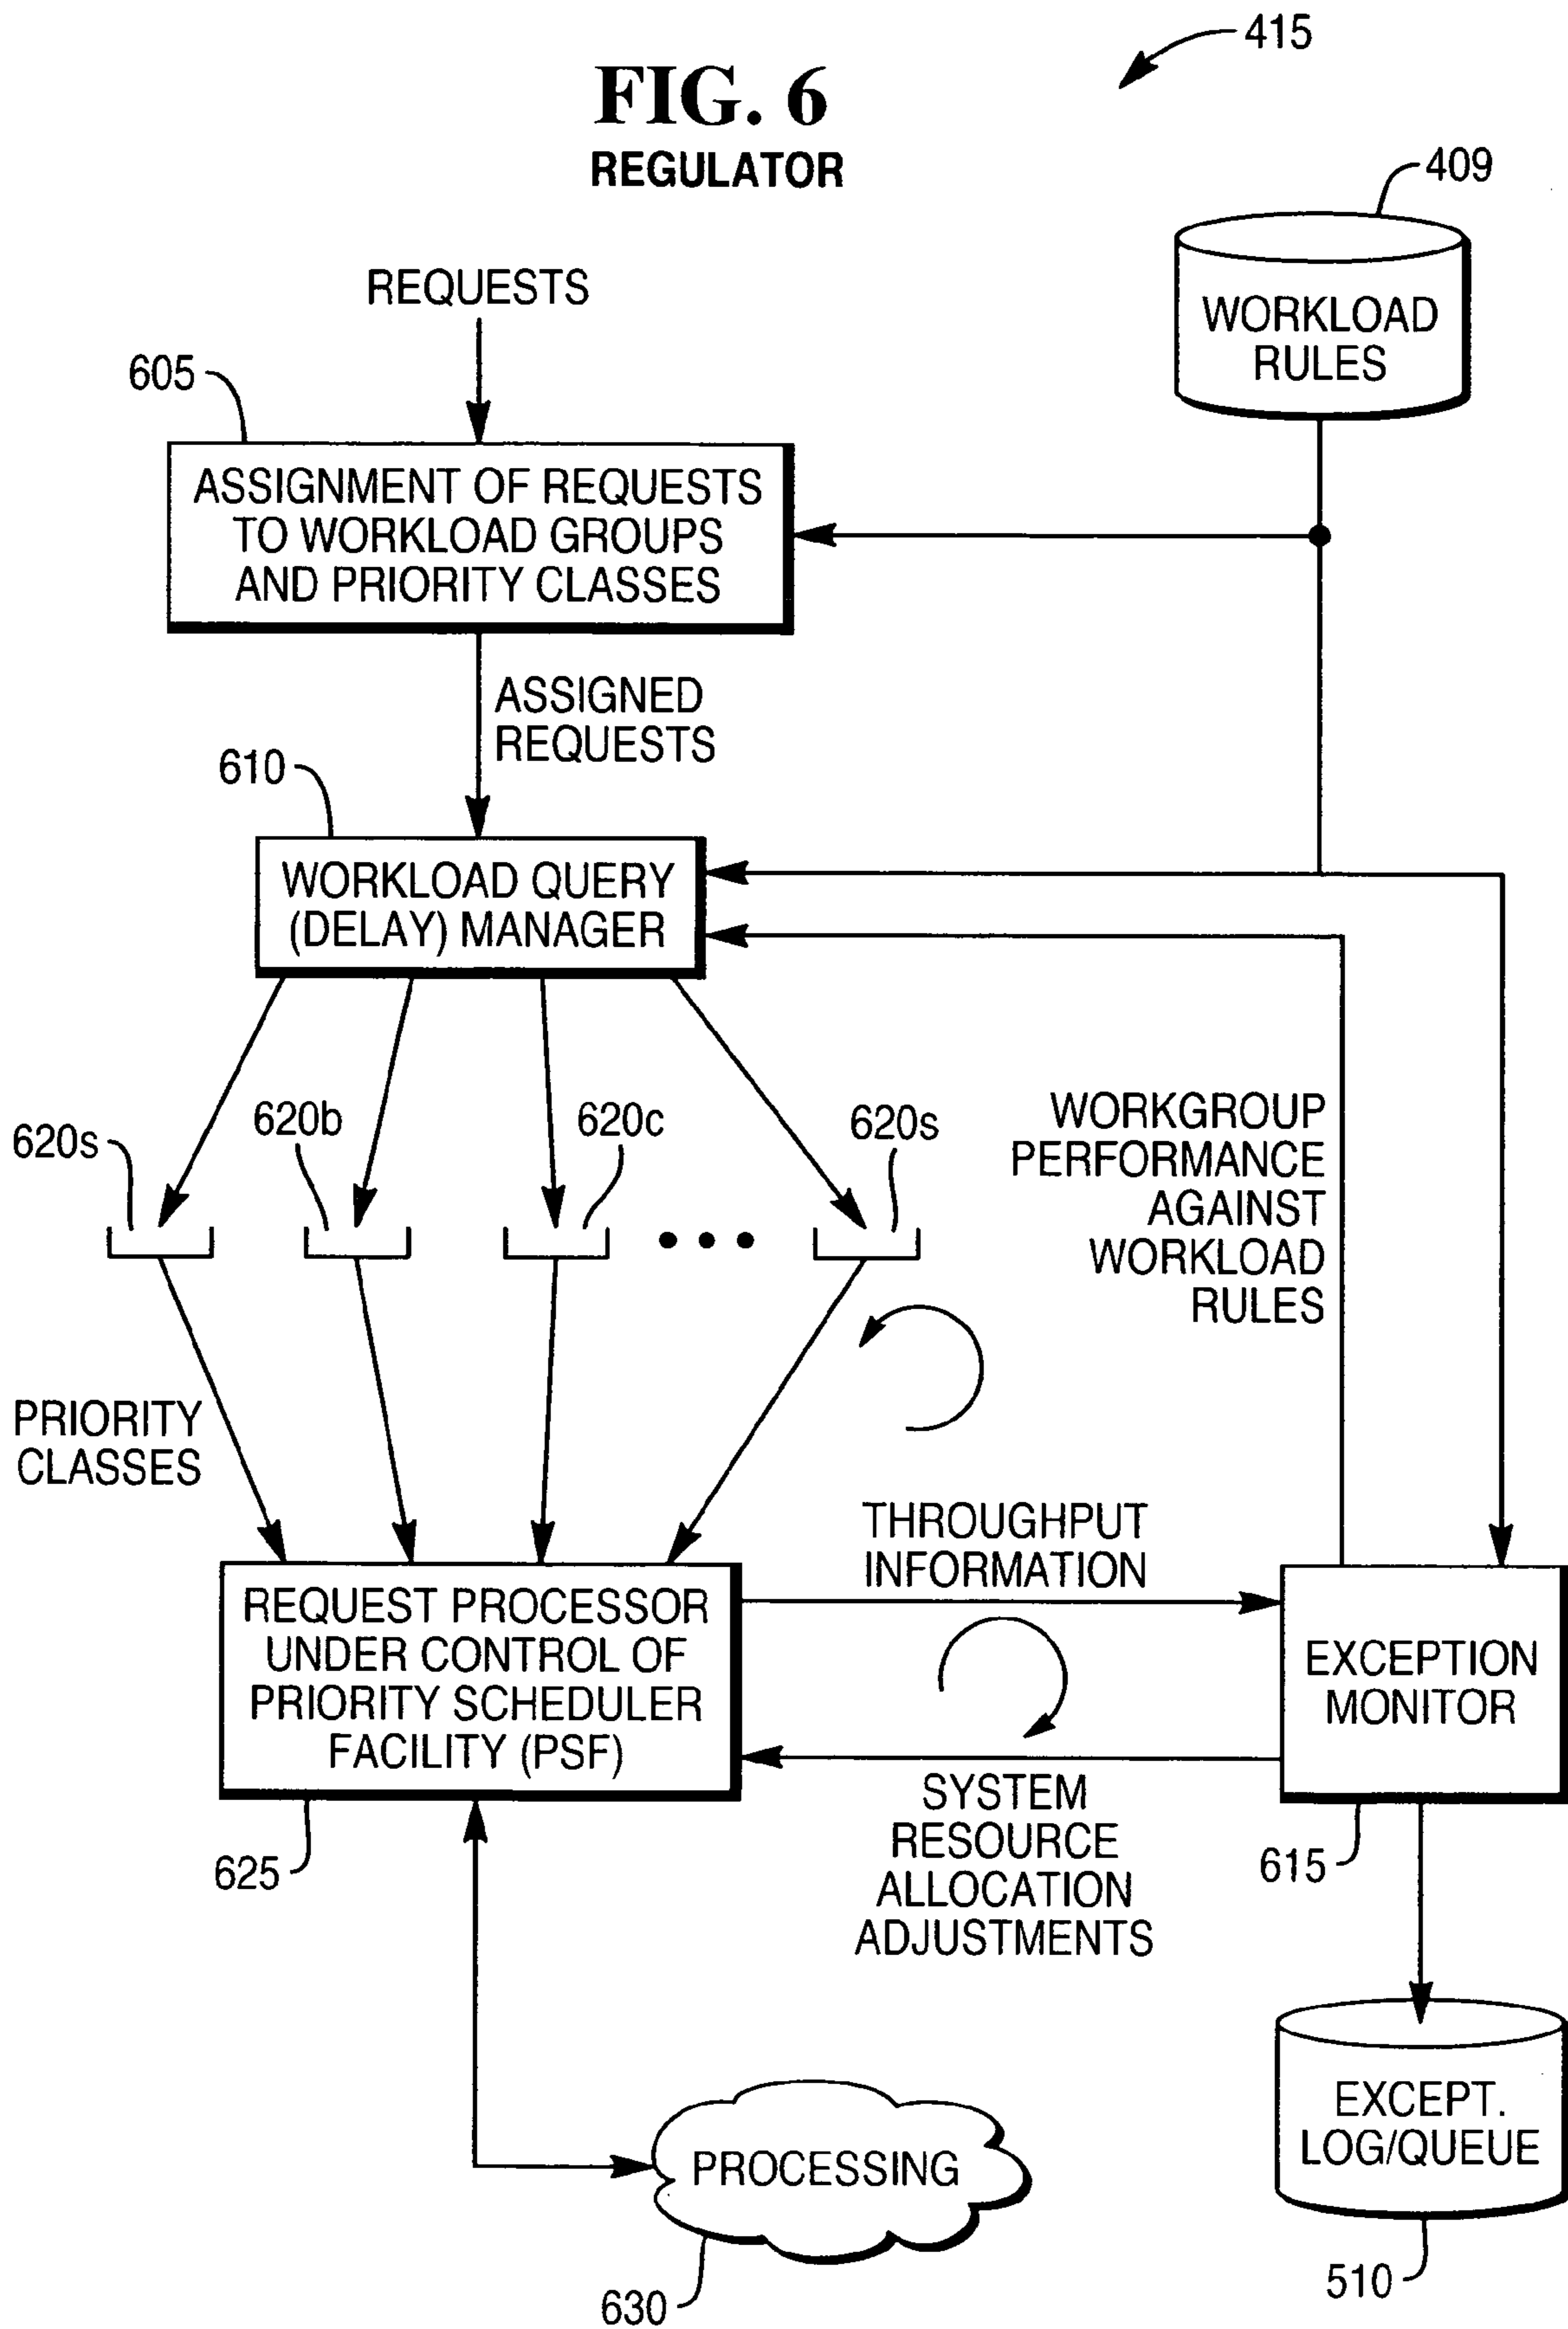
FIG. 6
REGULATOR

415

409

WORKLOAD RULES

REQUESTS

605

ASSIGNMENT OF REQUESTS TO WORKLOAD GROUPS AND PRIORITY CLASSES

ASSIGNED REQUESTS

610

WORKLOAD QUERY (DELAY) MANAGER

620s

620b

620c

620s

WORKGROUP PERFORMANCE AGAINST WORKLOAD RULES

PRIORITY CLASSES

THROUGHPUT INFORMATION

REQUEST PROCESSOR UNDER CONTROL OF PRIORITY SCHEDULER FACILITY (PSF)

EXCEPTION MONITOR

SYSTEM RESOURCE ALLOCATION ADJUSTMENTS

625

615

EXCEPT. LOG/QUEUE

PROCESSING

630

510